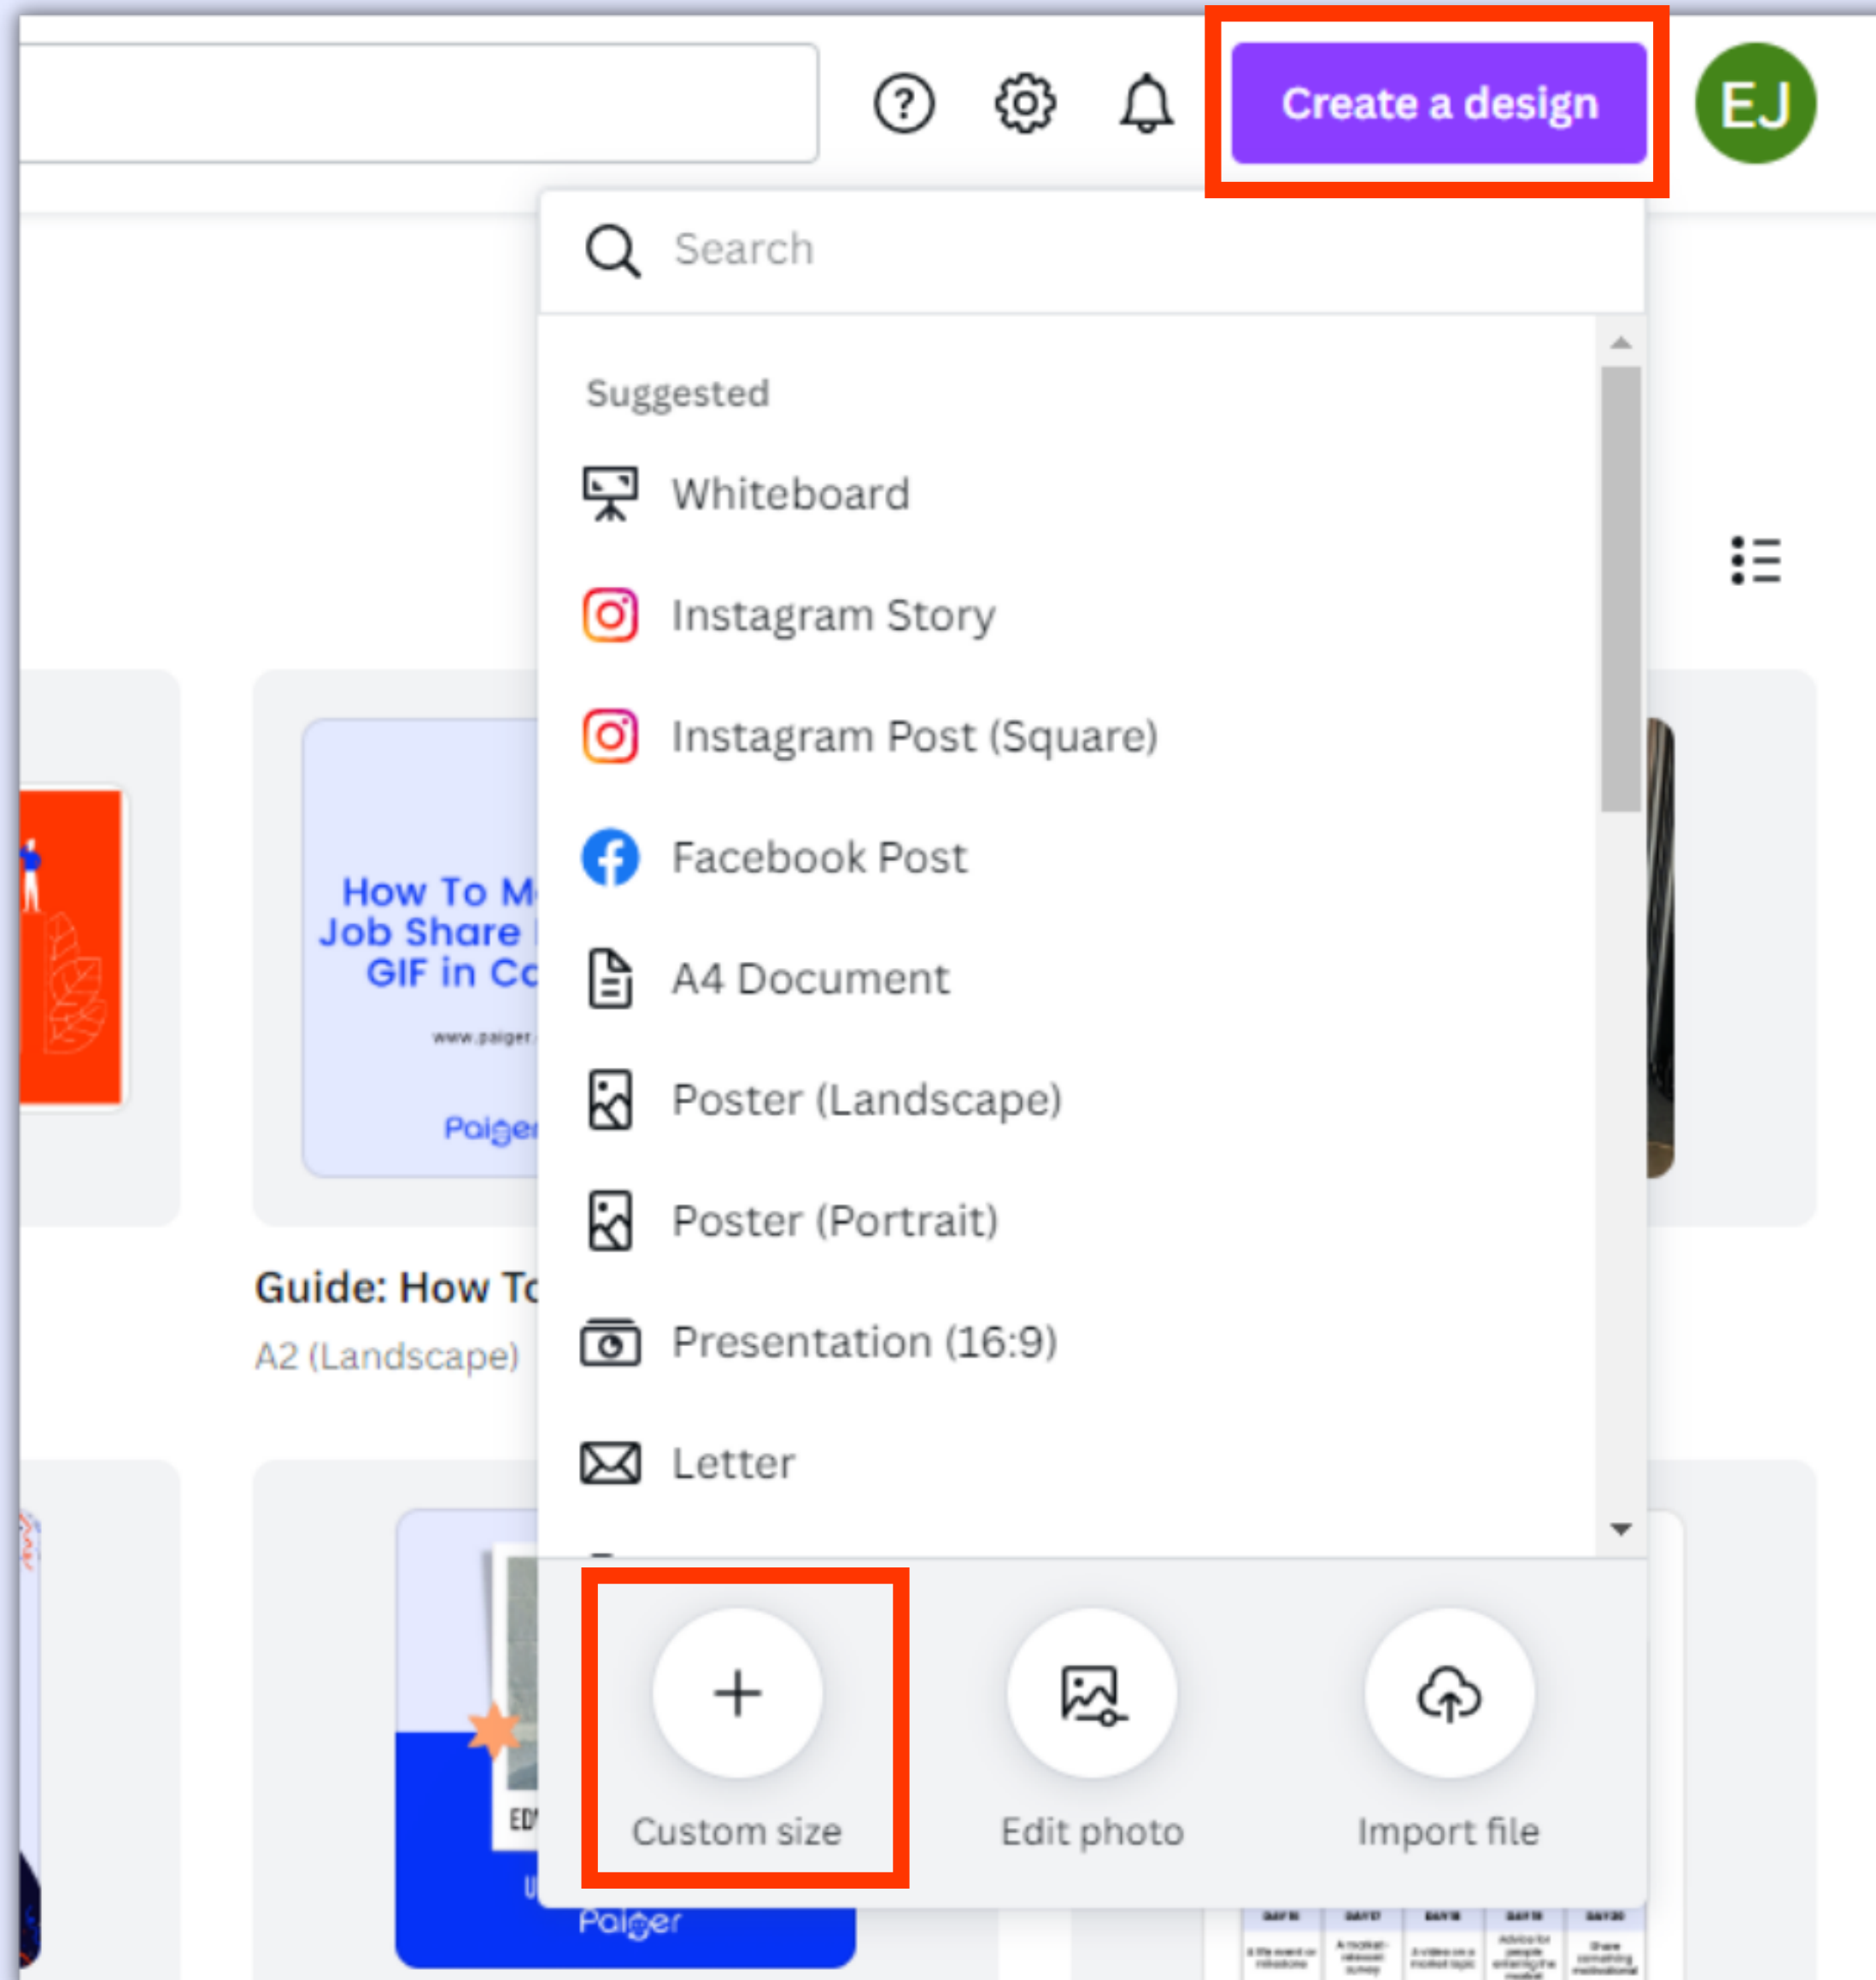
Create a design

EJ

Search

Suggested

Whiteboard

Instagram Story

Instagram Post (Square)

Facebook Post

A4 Document

Poster (Landscape)

Poster (Portrait)

Presentation (16:9)

Letter

How To M
Job Share
GIF in Ca

www.paiger

Paiger

Guide: How To

A2 (Landscape)

Custom size

Edit photo

Import file

Paiger